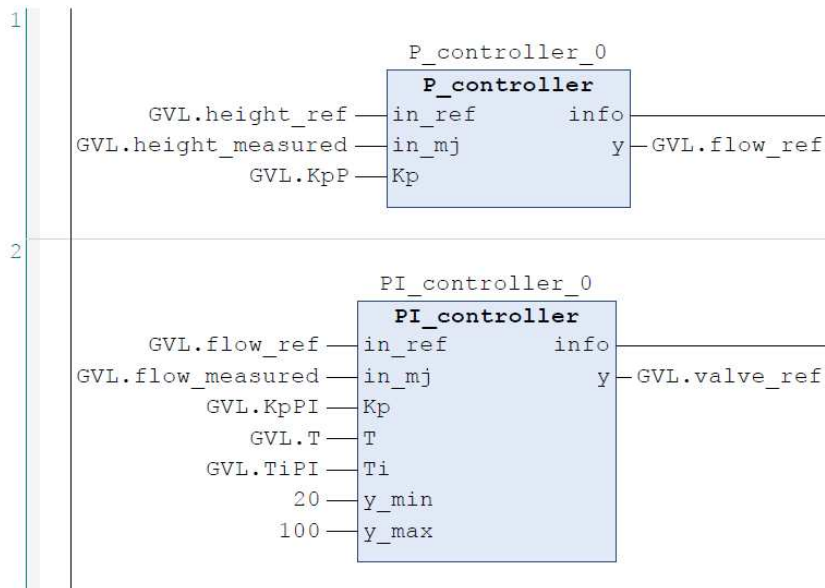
1

P_controller_0

P_controller

GVL.height_ref in_ref info

GVL.height_measured in_mj y GVL.flow_ref

GVL.KpP Kp

2

PI_controller_0

PI_controller

GVL.flow_ref in_ref info

GVL.flow_measured in_mj y GVL.valve_ref

GVL.KpPI Kp

GVL.T T

GVL.TiPI Ti

20 y_min

100 y_max